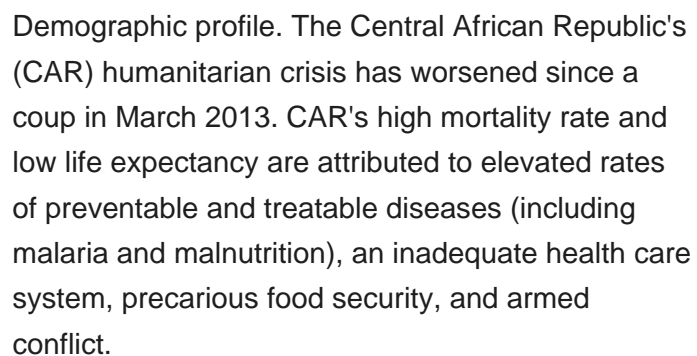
Demographic profile. The Central African Republic's (CAR) humanitarian crisis has worsened since a coup in March 2013. CAR's high mortality rate and low life expectancy are attributed to elevated rates of preventable and treatable diseases (including malaria and malnutrition), an inadequate health care system, precarious food security, and armed conflict.